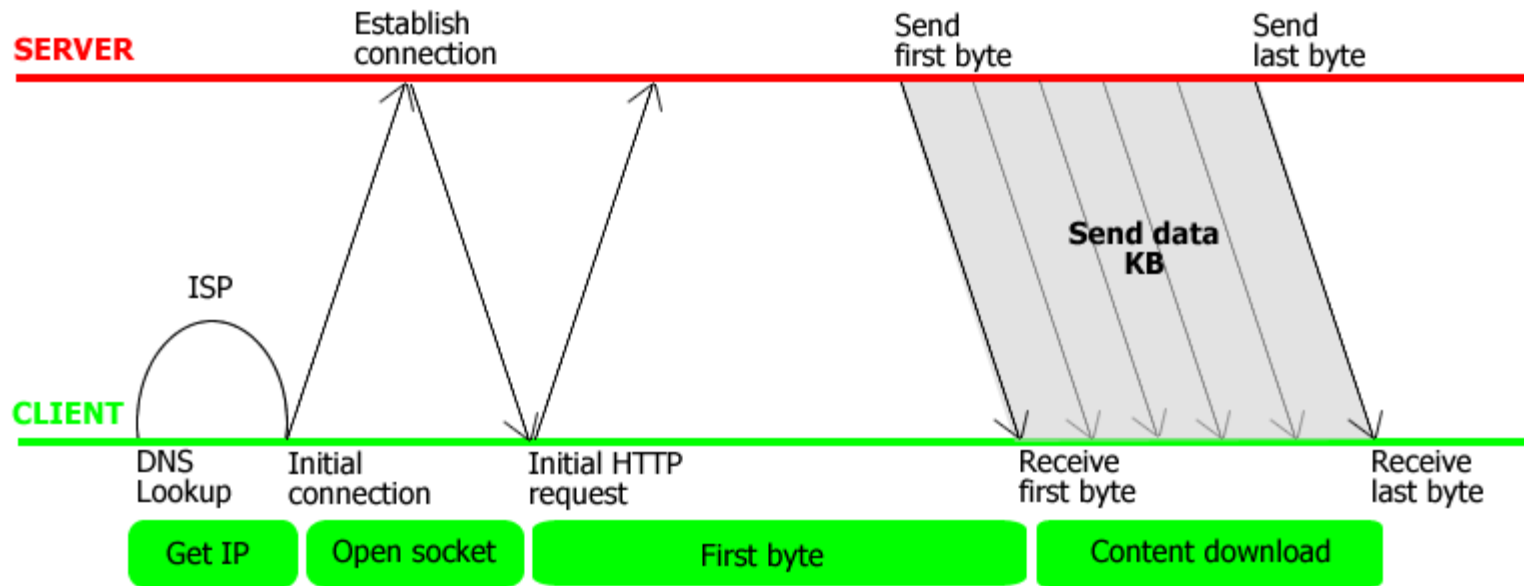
Establish connection

Send first byte

Send last byte

SERVER

Send data KB

ISP

CLIENT

DNS Lookup

Initial connection

Initial HTTP request

Receive first byte

Receive last byte

Get IP

Open socket

First byte

Content download